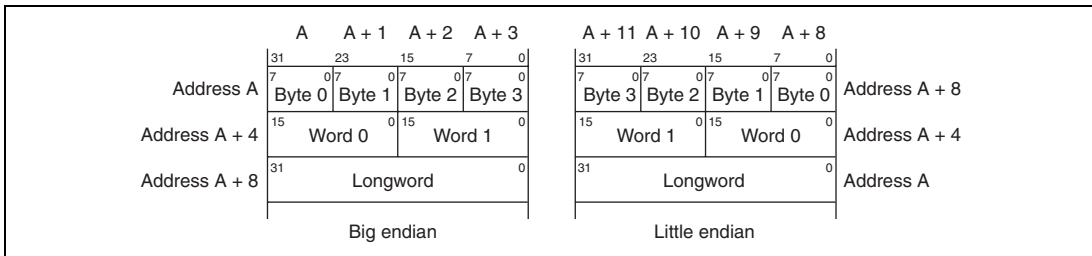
A A + 1 A + 2 A + 3

31 23 15 7 0

Address A

7 0 7 0 7 0 7 0

Byte 0 Byte 1 Byte 2 Byte 3

Address A + 4

15 0 15 0

Word 0 Word 1

Address A + 8

31 0

Longword

Big endian

A + 11 A + 10 A + 9 A + 8

31 23 15 7 0

7 0 7 0 7 0 7 0

Byte 3 Byte 2 Byte 1 Byte 0

Address A + 8

15 0 15 0

Word 1 Word 0

Address A + 4

31 0

Longword

Address A

Little endian